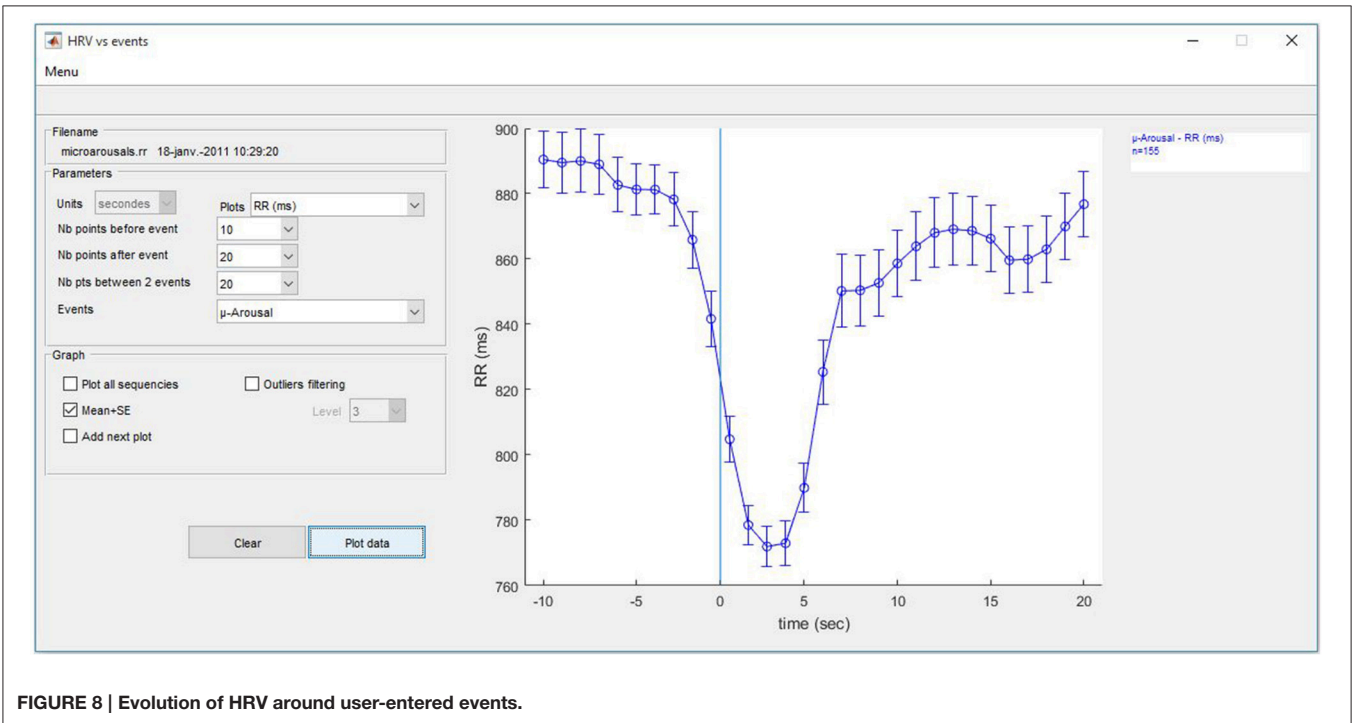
HRV vs events

Menu

Filename

microarousals.rr 18-janv.-2011 10:29:20

Parameters

Units secondes

Plots RR (ms)

Nb points before event 10

Nb points after event 20

Nb pts between 2 events 20

Events µ-Arousal

Graph

Plot all sequencies

Outliers filtering

Mean+SE

Level 3

Add next plot

Clear

Plot data

900

880

860

840

820

800

780

760

RR (ms)

-10 -5 0 5 10 15 20

time (sec)

µ-Arousal - RR (ms)
n=155

FIGURE 8 | Evolution of HRV around user-entered events.